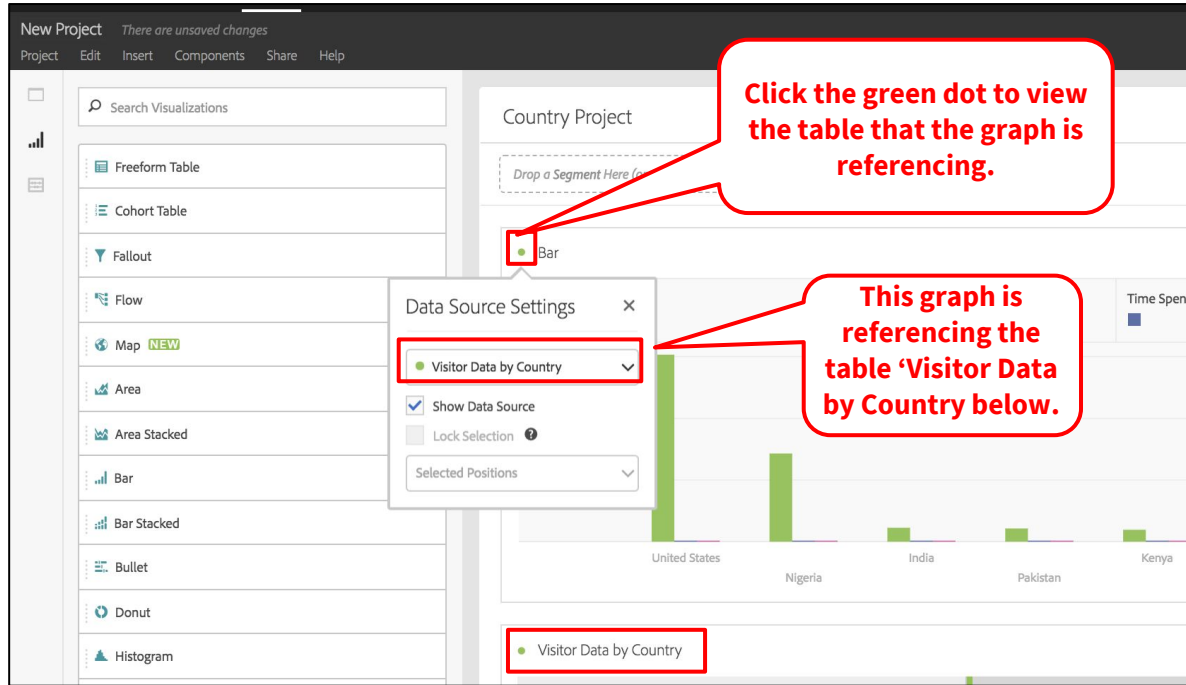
New Project There are unsaved changes
Project Edit Insert Components Share Help

Search Visualizations

Freeform Table
Cohort Table
Fallout
Flow
Map NEW
Area
Area Stacked
Bar
Bar Stacked
Bullet
Donut
Histogram

Country Project

Drop a Segment Here (o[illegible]

Click the green dot to view the table that the graph is referencing.

Bar

Data Source Settings ×

Visitor Data by Country

Show Data Source

Lock Selection

Selected Positions

This graph is referencing the table 'Visitor Data by Country below.

Time Spen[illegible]

United States
Nigeria
India
Pakistan
Kenya

Visitor Data by Country